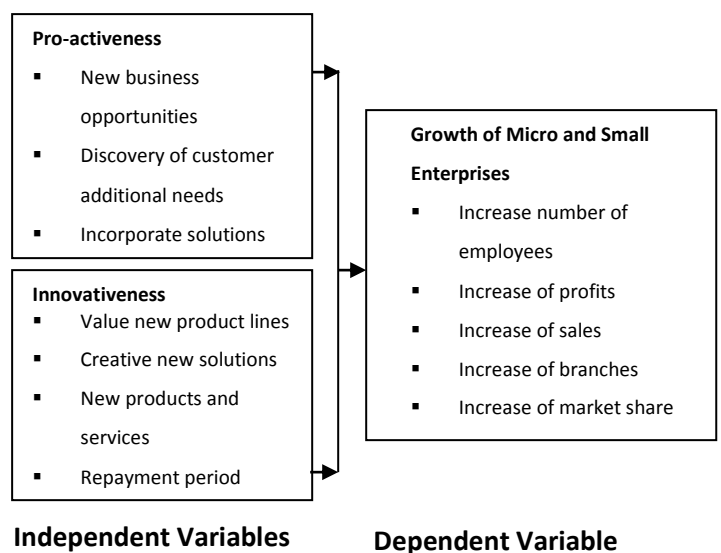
**Pro-activeness**
- New business opportunities
- Discovery of customer additional needs
- Incorporate solutions

**Innovativeness**
- Value new product lines
- Creative new solutions
- New products and services
- Repayment period

**Growth of Micro and Small Enterprises**
- Increase number of employees
- Increase of profits
- Increase of sales
- Increase of branches
- Increase of market share

**Independent Variables**

**Dependent Variable**